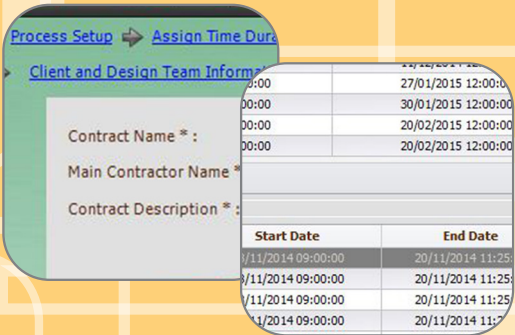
Process Setup Assign Time Dura

Client and Design Team Informat

Contract Name * :

Main Contractor Name *

Contract Description * :

| | |
|---|---|
| | 11/12/2014 12:00: |
| 0:00 | 27/01/2015 12:00:00 |
| 0:00 | 30/01/2015 12:00:00 |
| 0:00 | 20/02/2015 12:00:00 |
| 0:00 | 20/02/2015 12:00:00 |

| Start Date | End Date |
|---|---|
| /11/2014 09:00:00 | 20/11/2014 11:25: |
| /11/2014 09:00:00 | 20/11/2014 11:25: |
| /11/2014 09:00:00 | 20/11/2014 11:25: |
| /11/2014 09:00:00 | 20/11/2014 11:25: |